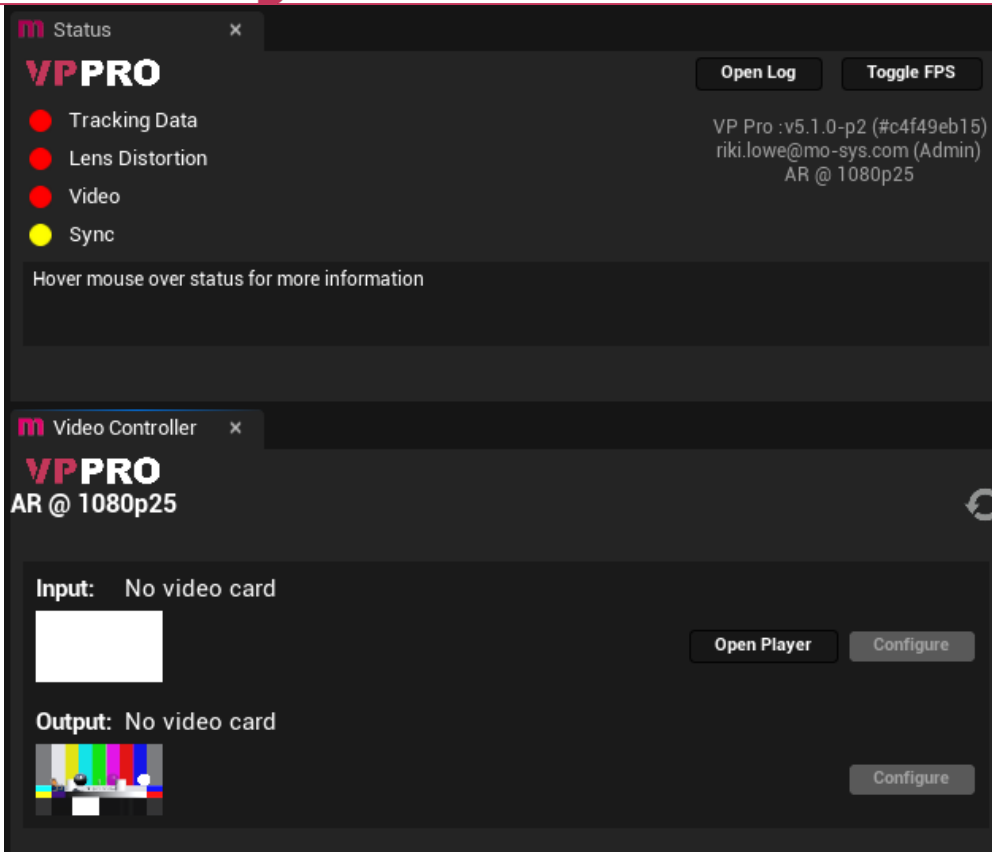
m Status ×

VPPRO

Open Log

Toggle FPS

Tracking Data

Lens Distortion

Video

Sync

VP Pro :v5.1.0-p2 (#c4f49eb15)
riki.lowe@mo-sys.com (Admin)
AR @ 1080p25

Hover mouse over status for more information

m Video Controller ×

VPPRO

AR @ 1080p25

Input: No video card

Open Player

Configure

Output: No video card

Configure